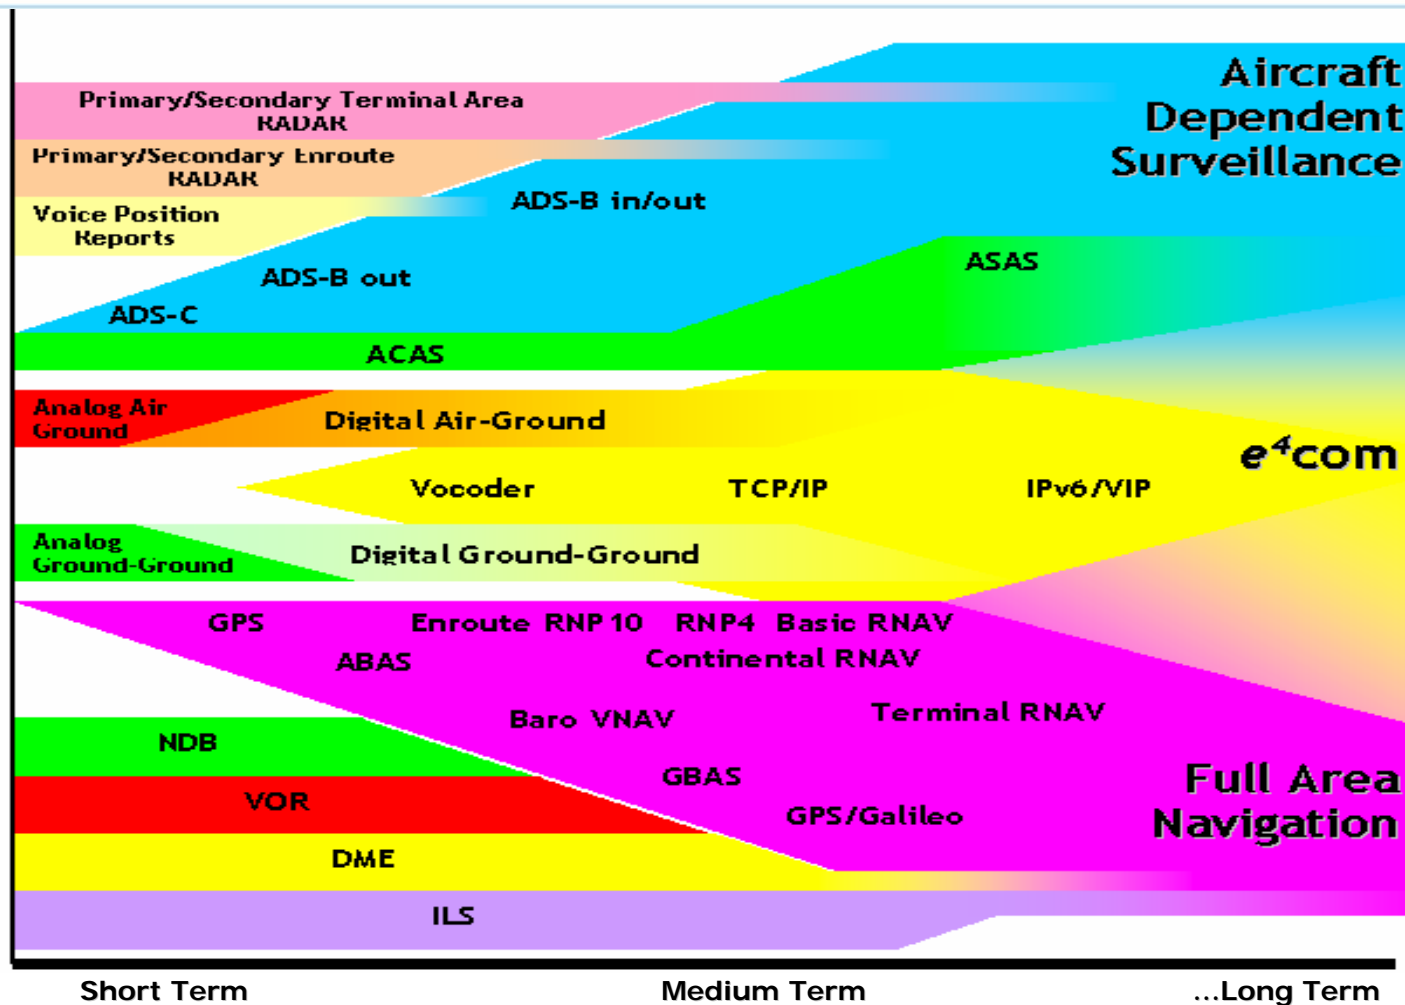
Aircraft Dependent Surveillance

Primary/Secondary Terminal Area RADAR

Primary/Secondary Enroute RADAR

Voice Position Reports

ADS-B in/out

ADS-B out

ADS-C

ASAS

ACAS

Analog Air Ground

Digital Air-Ground

$e^4$com

Vocoder

TCP/IP

IPv6/VIP

Analog Ground-Ground

Digital Ground-Ground

GPS

Enroute RNP 10

RNP4

Basic RNAV

ABAS

Continental RNAV

Baro VNAV

Terminal RNAV

NDB

GBAS

Full Area Navigation

VOR

GPS/Galileo

DME

ILS

Short Term

Medium Term

...Long Term